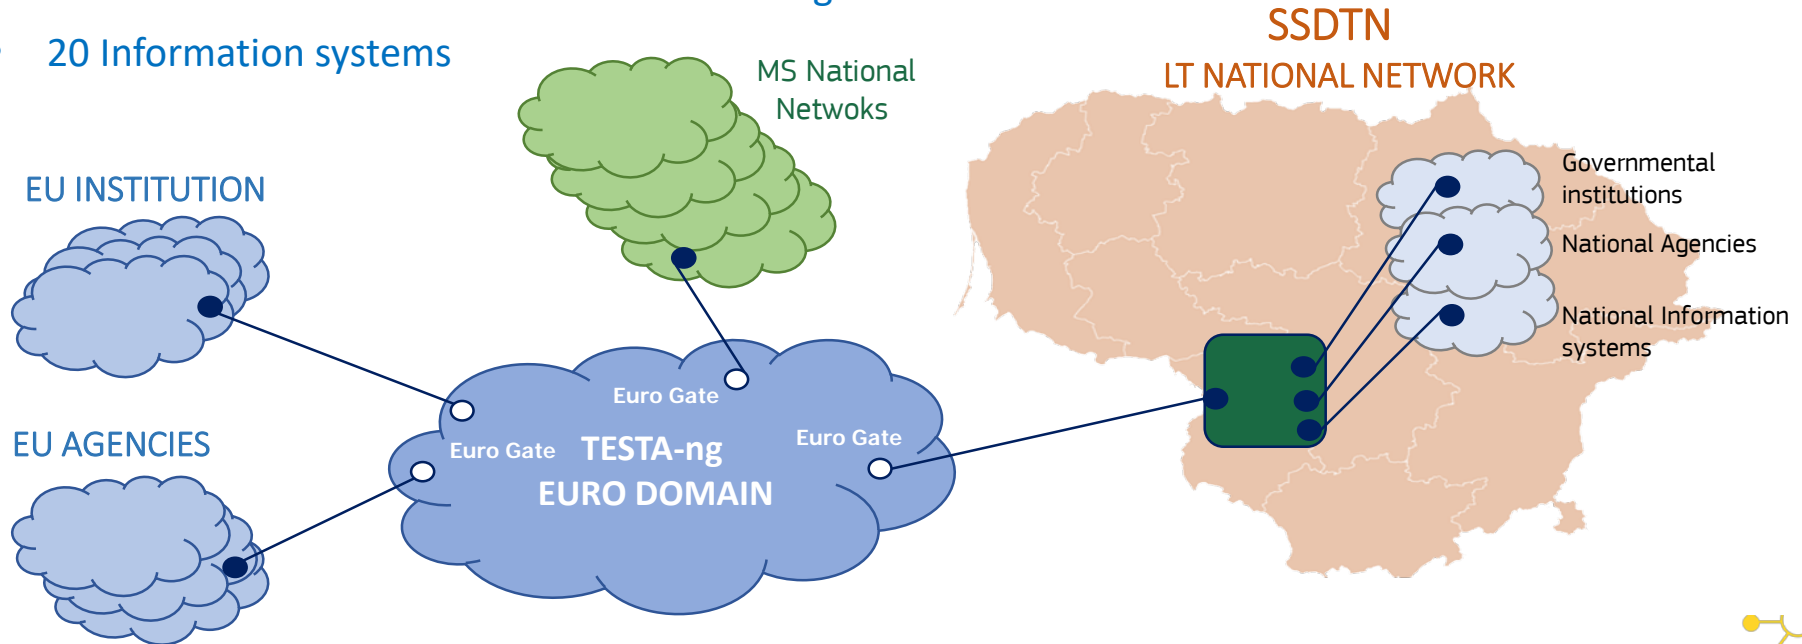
20 Information systems

MS National Netwoks

SSDTN
LT NATIONAL NETWORK

EU INSTITUTION

Governmental institutions

National Agencies

National Information systems

Euro Gate

Euro Gate

TESTA-ng

Euro Gate

EURO DOMAIN

EU AGENCIES